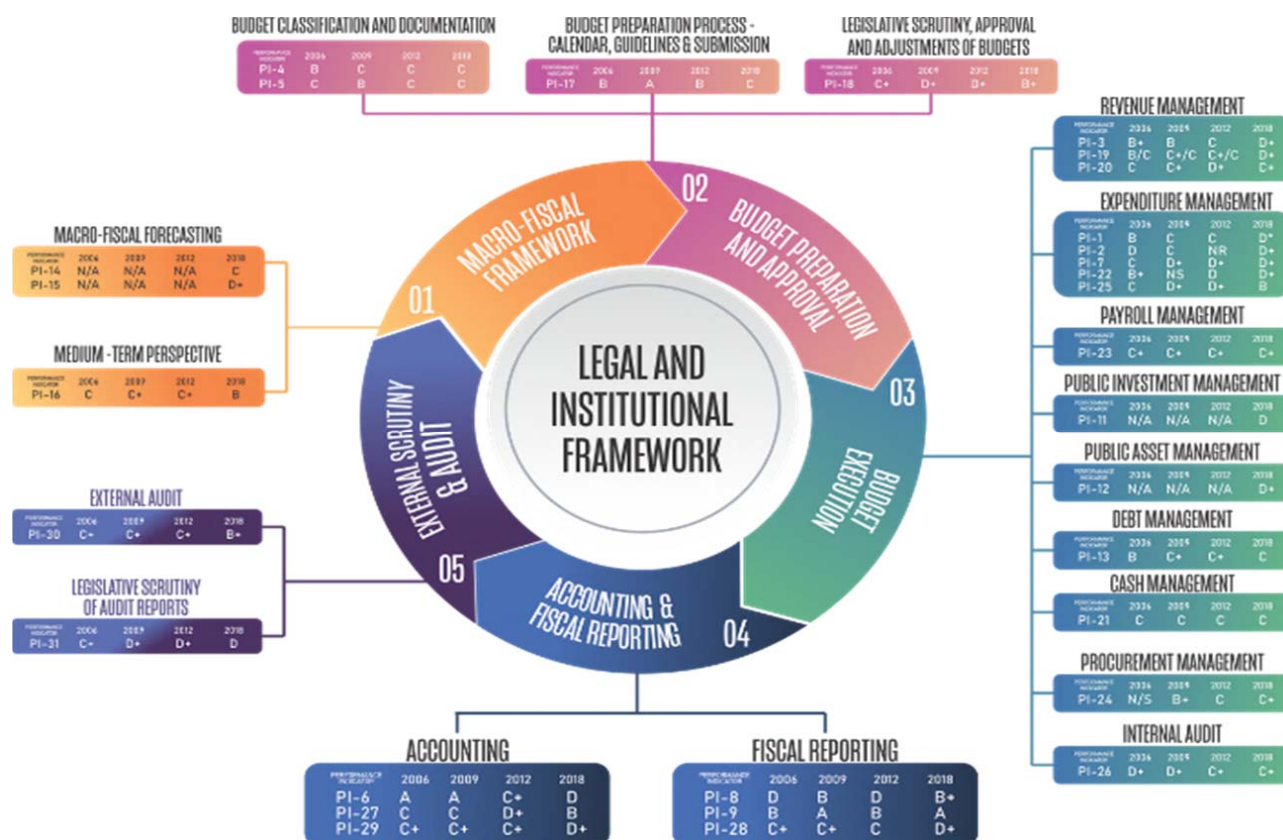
BUDGET CLASSIFICATION AND DOCUMENTATION

| PERFORMANCE INDICATOR | 2006 | 2009 | 2012 | 2018 |
|---|---|---|---|---|
| PI-4 | B | C | C | C |
| PI-5 | C | B | C | C |

BUDGET PREPARATION PROCESS - CALENDAR, GUIDELINES & SUBMISSION

| PERFORMANCE INDICATOR | 2006 | 2009 | 2012 | 2018 |
|---|---|---|---|---|
| PI-17 | B | A | B | C |

LEGISLATIVE SCRUTINY, APPROVAL AND ADJUSTMENTS OF BUDGETS

| PERFORMANCE INDICATOR | 2006 | 2009 | 2012 | 2018 |
|---|---|---|---|---|
| PI-18 | C+ | D+ | D+ | B+ |

MACRO-FISCAL FORECASTING

| PERFORMANCE INDICATOR | 2006 | 2009 | 2012 | 2018 |
|---|---|---|---|---|
| PI-14 | N/A | N/A | N/A | C |
| PI-15 | N/A | N/A | N/A | D+ |

MEDIUM -TERM PERSPECTIVE

| PERFORMANCE INDICATOR | 2006 | 2009 | 2012 | 2018 |
|---|---|---|---|---|
| PI-16 | C | C+ | C+ | B |

01 MACRO-FISCAL FRAMEWORK

02 BUDGET PREPARATION AND APPROVAL

03 BUDGET EXECUTION

04 ACCOUNTING & FISCAL REPORTING

05 EXTERNAL SCRUTINY & AUDIT

LEGAL AND INSTITUTIONAL FRAMEWORK

EXTERNAL AUDIT

| PERFORMANCE INDICATOR | 2006 | 2009 | 2012 | 2018 |
|---|---|---|---|---|
| PI-30 | C+ | C+ | C+ | B+ |

LEGISLATIVE SCRUTINY OF AUDIT REPORTS

| PERFORMANCE INDICATOR | 2006 | 2009 | 2012 | 2018 |
|---|---|---|---|---|
| PI-31 | C+ | D+ | D+ | D |

REVENUE MANAGEMENT

| PERFORMANCE INDICATOR | 2006 | 2009 | 2012 | 2018 |
|---|---|---|---|---|
| PI-3 | B+ | B | C | D+ |
| PI-19 | B/C | C+/C | C+/C | D+ |
| PI-20 | C | C+ | D+ | C+ |

EXPENDITURE MANAGEMENT

| PERFORMANCE INDICATOR | 2006 | 2009 | 2012 | 2018 |
|---|---|---|---|---|
| PI-1 | B | C | C | D* |
| PI-2 | D | C | NR | D+ |
| PI-7 | C | D+ | D+ | D+ |
| PI-22 | B+ | NS | D | D+ |
| PI-25 | C | D+ | D+ | B |

PAYROLL MANAGEMENT

| PERFORMANCE INDICATOR | 2006 | 2009 | 2012 | 2018 |
|---|---|---|---|---|
| PI-23 | C+ | C+ | C+ | C+ |

PUBLIC INVESTMENT MANAGEMENT

| PERFORMANCE INDICATOR | 2006 | 2009 | 2012 | 2018 |
|---|---|---|---|---|
| PI-11 | N/A | N/A | N/A | D |

PUBLIC ASSET MANAGEMENT

| PERFORMANCE INDICATOR | 2006 | 2009 | 2012 | 2018 |
|---|---|---|---|---|
| PI-12 | N/A | N/A | N/A | D+ |

DEBT MANAGEMENT

| PERFORMANCE INDICATOR | 2006 | 2009 | 2012 | 2018 |
|---|---|---|---|---|
| PI-13 | B | C+ | C+ | C |

CASH MANAGEMENT

| PERFORMANCE INDICATOR | 2006 | 2009 | 2012 | 2018 |
|---|---|---|---|---|
| PI-21 | C | C | C | C |

PROCUREMENT MANAGEMENT

| PERFORMANCE INDICATOR | 2006 | 2009 | 2012 | 2018 |
|---|---|---|---|---|
| PI-24 | N/S | B+ | C | C+ |

INTERNAL AUDIT

| PERFORMANCE INDICATOR | 2006 | 2009 | 2012 | 2018 |
|---|---|---|---|---|
| PI-26 | D+ | D+ | C+ | C+ |

ACCOUNTING

| PERFORMANCE INDICATOR | 2006 | 2009 | 2012 | 2018 |
|---|---|---|---|---|
| PI-6 | A | A | C+ | D |
| PI-27 | C | C | D+ | B |
| PI-29 | C+ | C+ | C+ | D+ |

FISCAL REPORTING

| PERFORMANCE INDICATOR | 2006 | 2009 | 2012 | 2018 |
|---|---|---|---|---|
| PI-8 | D | B | D | B+ |
| PI-9 | B | A | B | A |
| PI-28 | C+ | C+ | C | D+ |